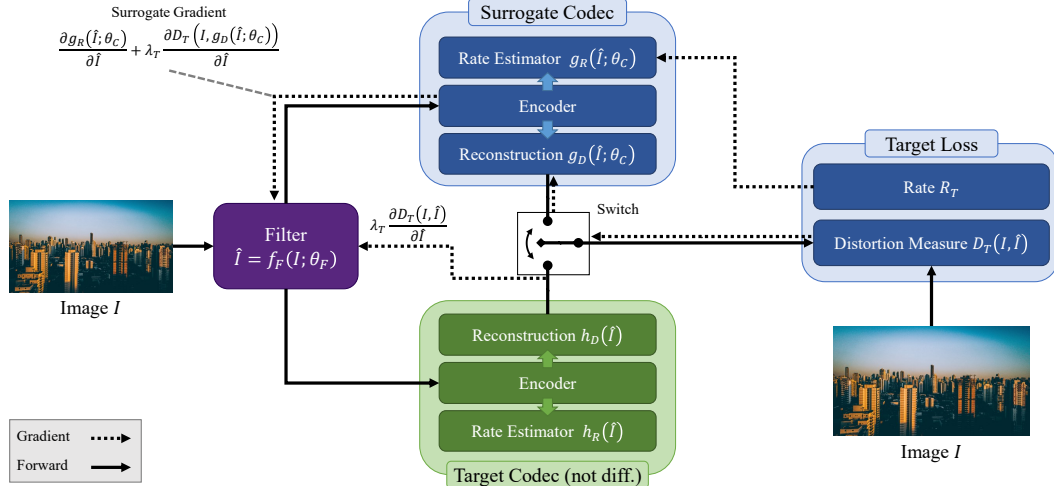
Surrogate Gradient

$\frac{\partial g_R(\hat{I};\theta_C)}{\partial \hat{I}} + \lambda_T \frac{\partial D_T\left(I, g_D(\hat{I};\theta_C)\right)}{\partial \hat{I}}$

Surrogate Codec

Rate Estimator $g_R(\hat{I};\theta_C)$

Encoder

Reconstruction $g_D(\hat{I};\theta_C)$

Target Loss

Rate $R_T$

Distortion Measure $D_T(I,\hat{I})$

Switch

$\lambda_T \frac{\partial D_T(I,\hat{I})}{\partial \hat{I}}$

Filter
$\hat{I} = f_F(I;\theta_F)$

Image $I$

Reconstruction $h_D(\hat{I})$

Encoder

Rate Estimator $h_R(\hat{I})$

Target Codec (not diff.)

Image $I$

Gradient

Forward